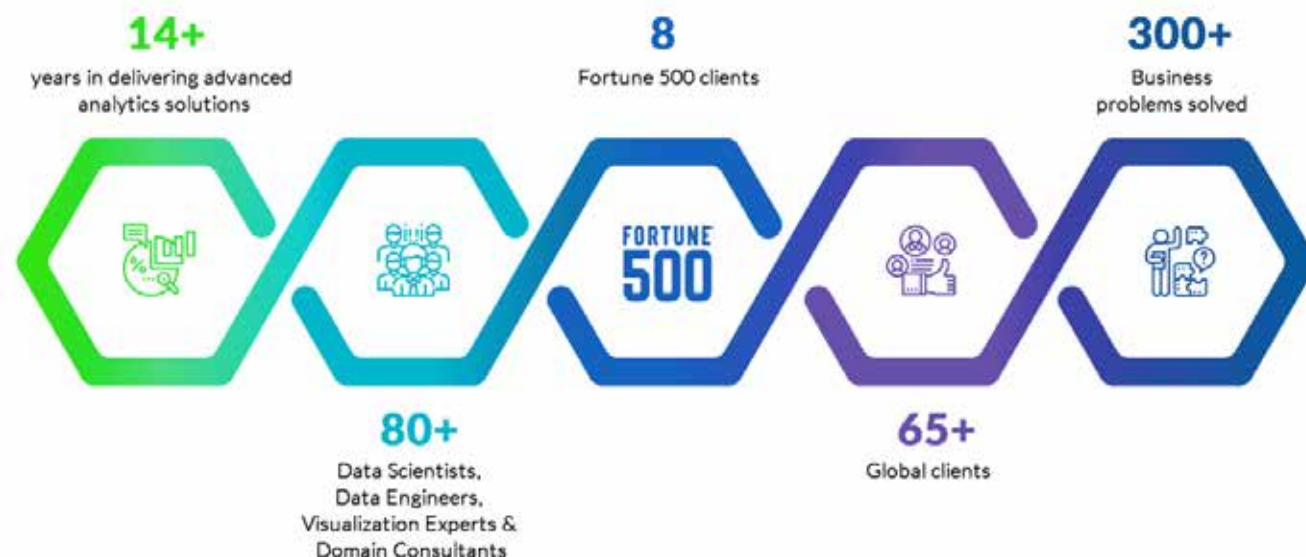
14+
years in delivering advanced analytics solutions

8
Fortune 500 clients

300+
Business problems solved

FORTUNE
500

80+
Data Scientists, Data Engineers, Visualization Experts & Domain Consultants

65+
Global clients